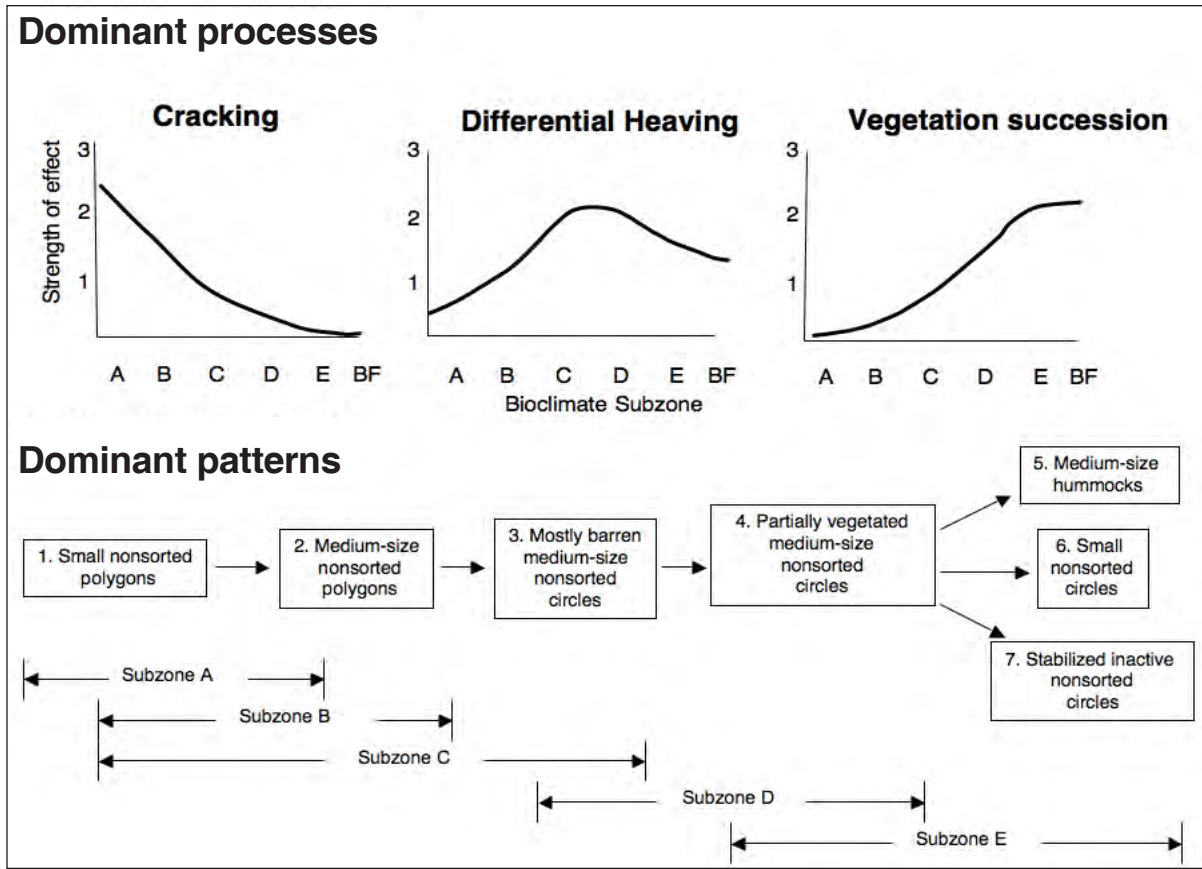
Dominant processes

Cracking

Strength of effect

3
2
1

A B C D E BF

Differential Heaving

3
2
1

A B C D E BF

Bioclimate Subzone

Vegetation succession

3
2
1

A B C D E BF

Dominant patterns

1. Small nonsorted polygons

2. Medium-size nonsorted polygons

3. Mostly barren medium-size nonsorted circles

4. Partially vegetated medium-size nonsorted circles

5. Medium-size hummocks

6. Small nonsorted circles

7. Stabilized inactive nonsorted circles

Subzone A

Subzone B

Subzone C

Subzone D

Subzone E